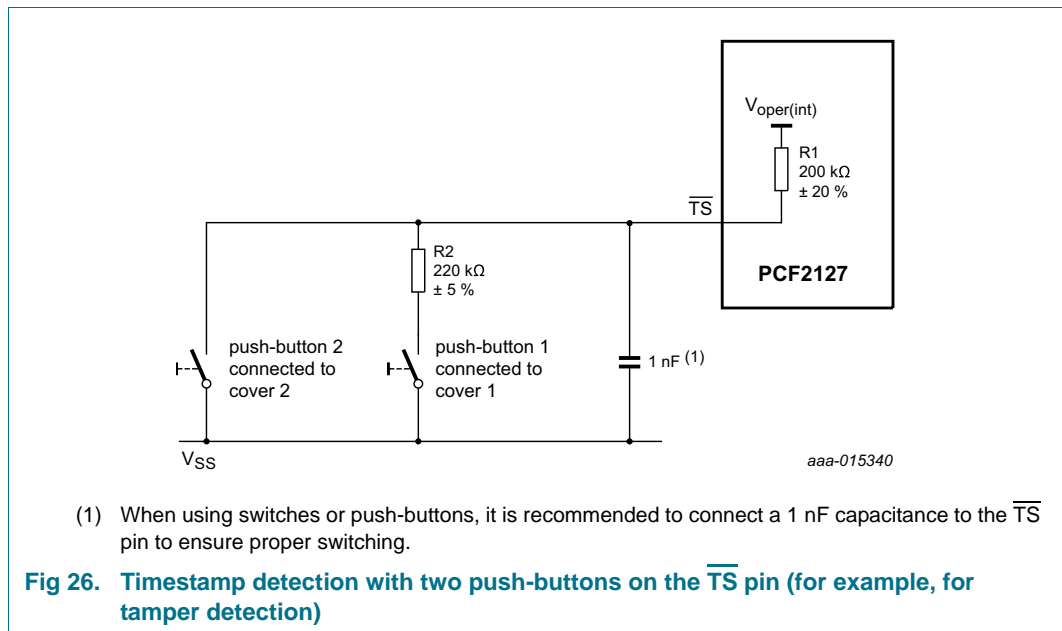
$V_{oper(int)}$

R1
200 kΩ
± 20 %

$\overline{TS}$

R2
220 kΩ
± 5 %

PCF2127

push-button 2 connected to cover 2

push-button 1 connected to cover 1

1 nF $^{(1)}$

$V_{SS}$

aaa-015340

(1) When using switches or push-buttons, it is recommended to connect a 1 nF capacitance to the $\overline{TS}$ pin to ensure proper switching.

Fig 26. Timestamp detection with two push-buttons on the $\overline{TS}$ pin (for example, for tamper detection)